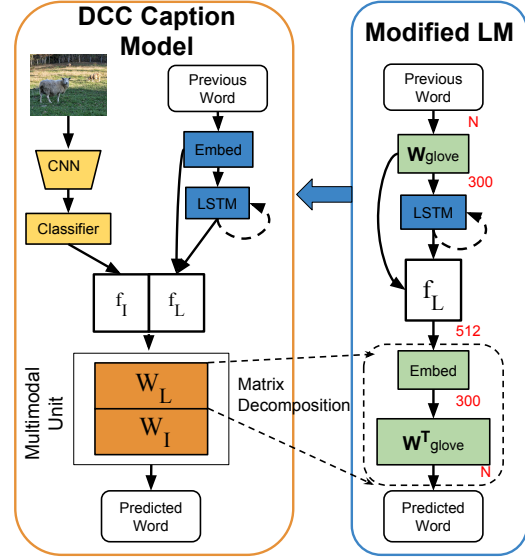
DCC Caption Model

Previous Word

CNN

Embed

Classifier

LSTM

$f_I$ | $f_L$

Multimodal Unit

$W_L$

$W_I$

Matrix Decomposition

Predicted Word

Modified LM

Previous Word

N

$W_{glove}$

300

LSTM

$f_L$

512

Embed

300

$W^T_{glove}$

N

Predicted Word